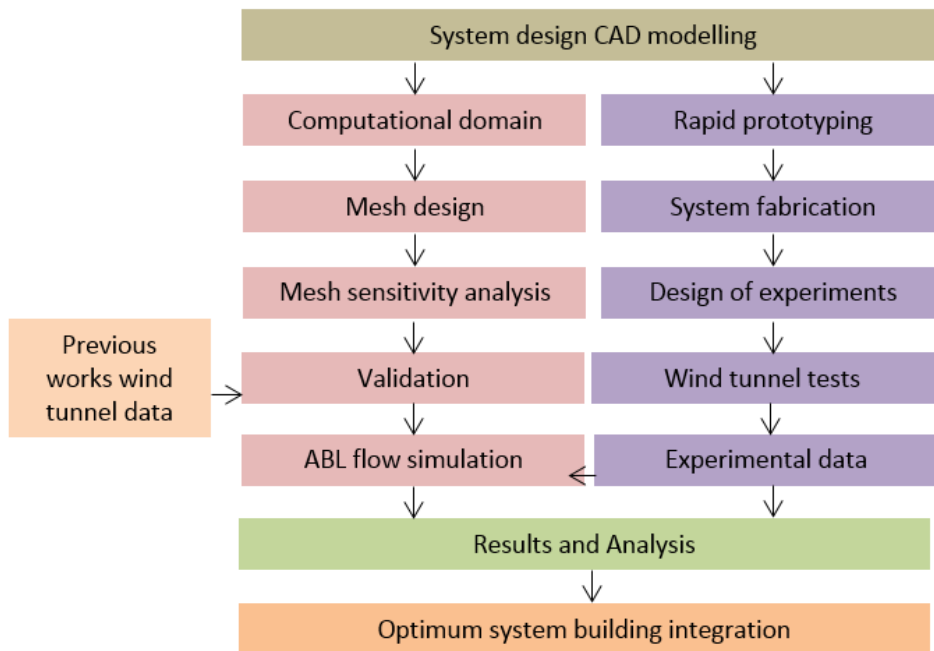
System design CAD modelling

Computational domain

Mesh design

Mesh sensitivity analysis

Validation

ABL flow simulation

Rapid prototyping

System fabrication

Design of experiments

Wind tunnel tests

Experimental data

Previous works wind tunnel data

Results and Analysis

Optimum system building integration